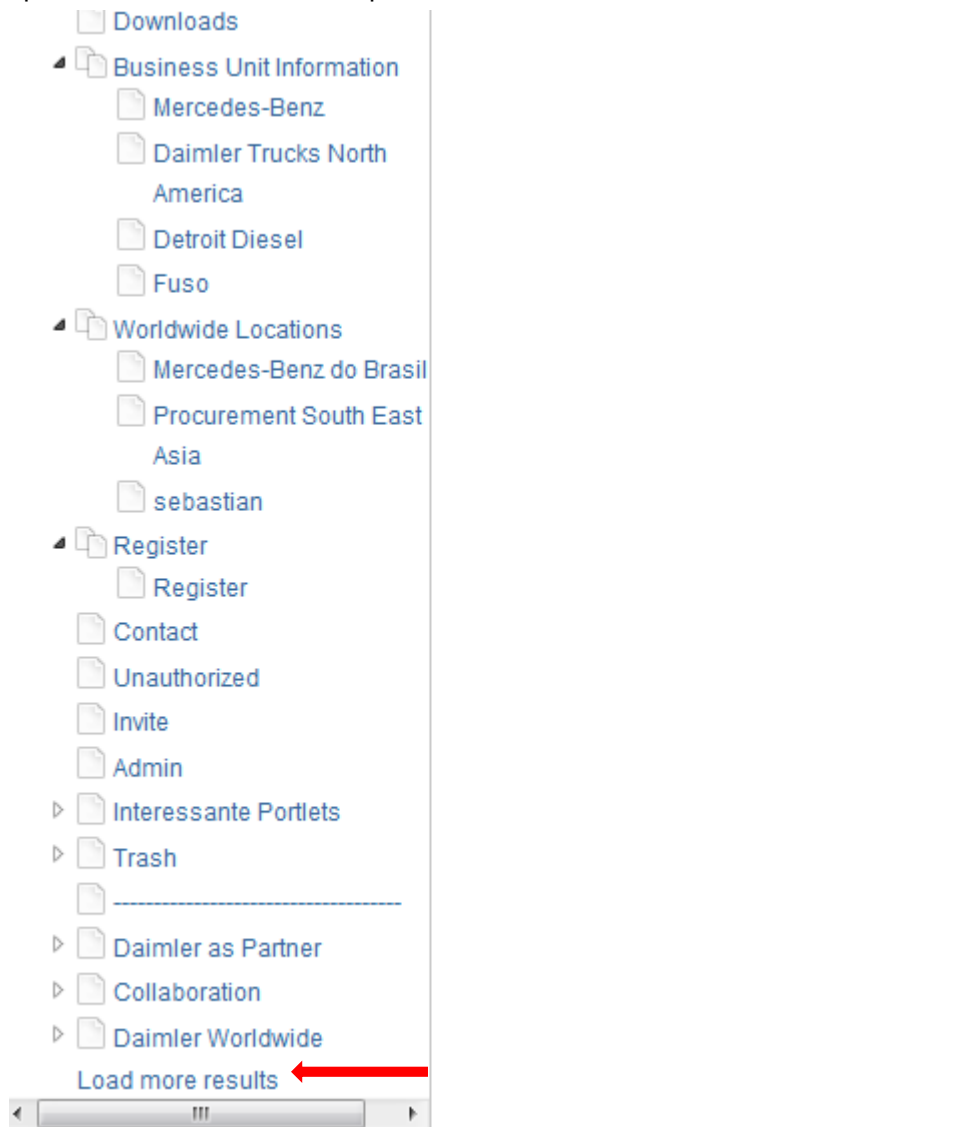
Downloads
Business Unit Information
Mercedes-Benz
Daimler Trucks North America
Detroit Diesel
Fuso
Worldwide Locations
Mercedes-Benz do Brasil
Procurement South East Asia
sebastian
Register
Register
Contact
Unauthorized
Invite
Admin
Interessante Portlets
Trash
-------------------------------------
Daimler as Partner
Collaboration
Daimler Worldwide
Load more results